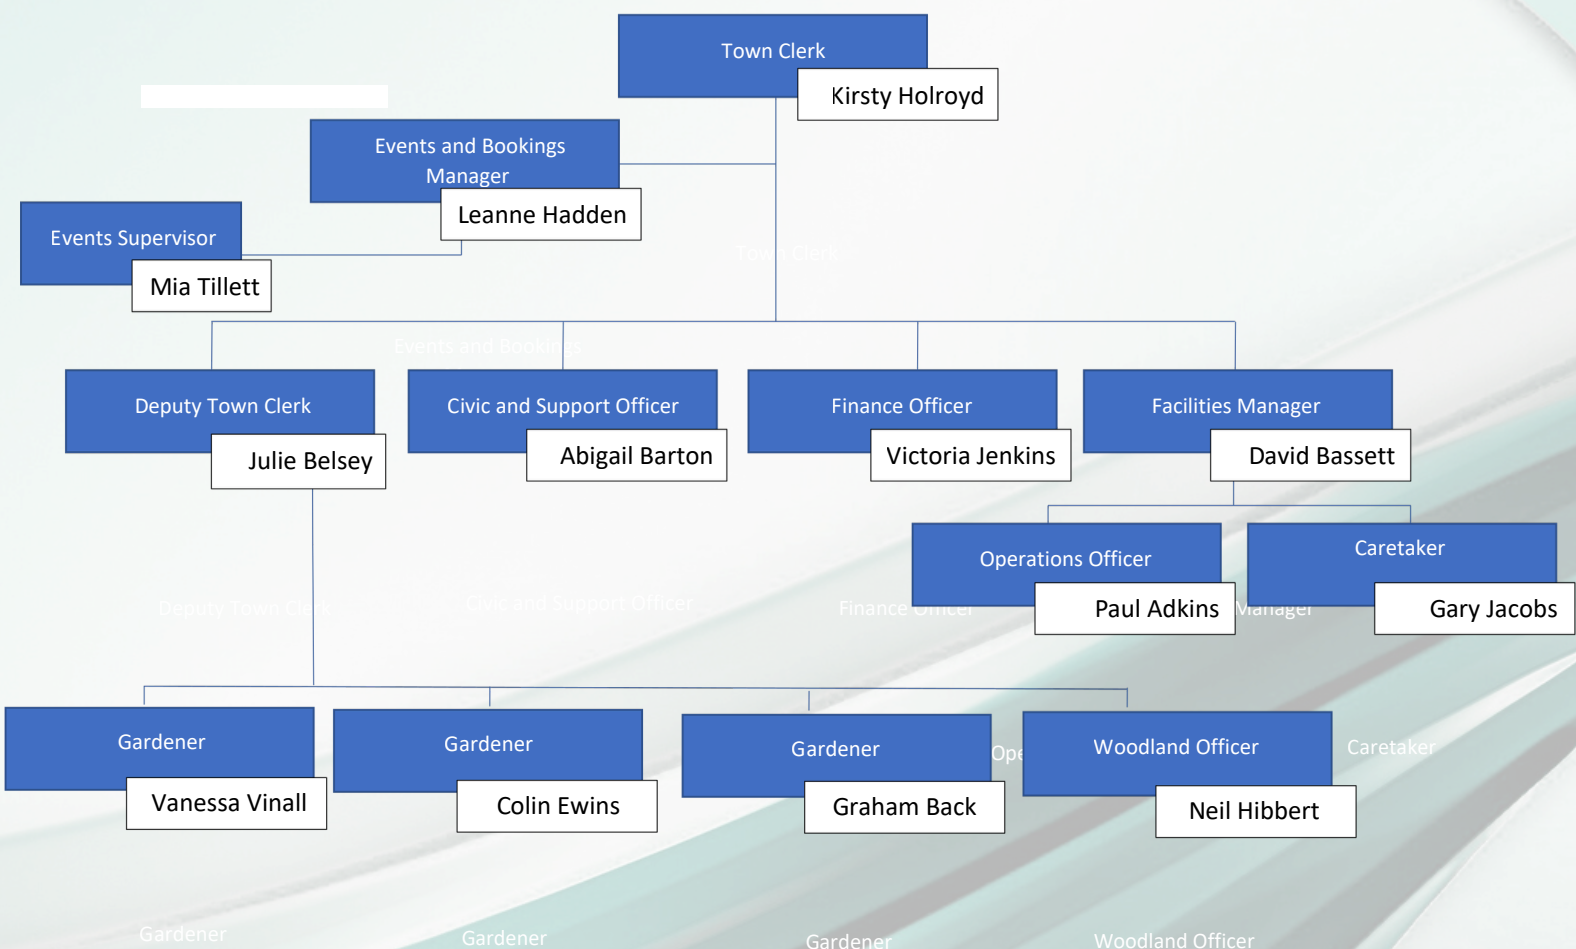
Town Clerk
Kirsty Holroyd

Events and Bookings Manager
Leanne Hadden

Events Supervisor
Mia Tillett

Town Clerk

Events and Bookings

Deputy Town Clerk
Julie Belsey

Civic and Support Officer
Abigail Barton

Finance Officer
Victoria Jenkins

Facilities Manager
David Bassett

Operations Officer
Paul Adkins

Caretaker
Gary Jacobs

Deputy Town Clerk

Civic and Support Officer

Finance Officer

Manager

Gardener
Vanessa Vinall

Gardener
Colin Ewins

Gardener
Graham Back

Ope

Woodland Officer
Neil Hibbert

Caretaker

Gardener

Gardener

Gardener

Woodland Officer